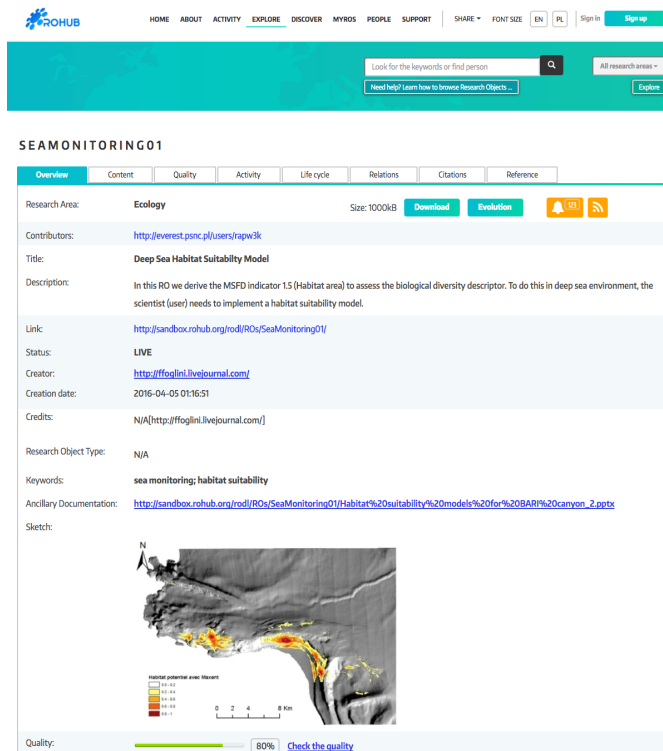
ROHUB

HOME ABOUT ACTIVITY EXPLORE DISCOVER MYROS PEOPLE SUPPORT SHARE FONT SIZE EN PL Sign in Sign up

Look for the keywords or find person

All research areas

Need help? Learn how to browse Research Objects ...

Explore

SEAMONITORING01

| Overview | Content | Quality | Activity | Life cycle | Relations | Citations | Reference |
|---|---|---|---|---|---|---|---|

Research Area: Ecology

Size: 1000kB Download Evolution 12

Contributors: http://everest.psnc.pl/users/rapw3k

Title: Deep Sea Habitat Suitabilty Model

Description: In this RO we derive the MSFD indicator 1.5 (Habitat area) to assess the biological diversity descriptor. To do this in deep sea environment, the scientist (user) needs to implement a habitat suitability model.

Link: http://sandbox.rohub.org/rodl/ROs/SeaMonitoring01/

Status: LIVE

Creator: http://ffoglini.livejournal.com/

Creation date: 2016-04-05 01:16:51

Credits: N/A[http://ffoglini.livejournal.com/]

Research Object Type: N/A

Keywords: sea monitoring; habitat suitability

Ancillary Documentation: http://sandbox.rohub.org/rodl/ROs/SeaMonitoring01/Habitat%20suitability%20models%20for%20BARI%20canyon_2.pptx

Sketch:

N

Habitat potentiel avec Maxent
0.0 - 0.2
0.2 - 0.4
0.4 - 0.6
0.6 - 0.8
0.8 - 1

0 2 4 8 Km

Quality: 80% Check the quality